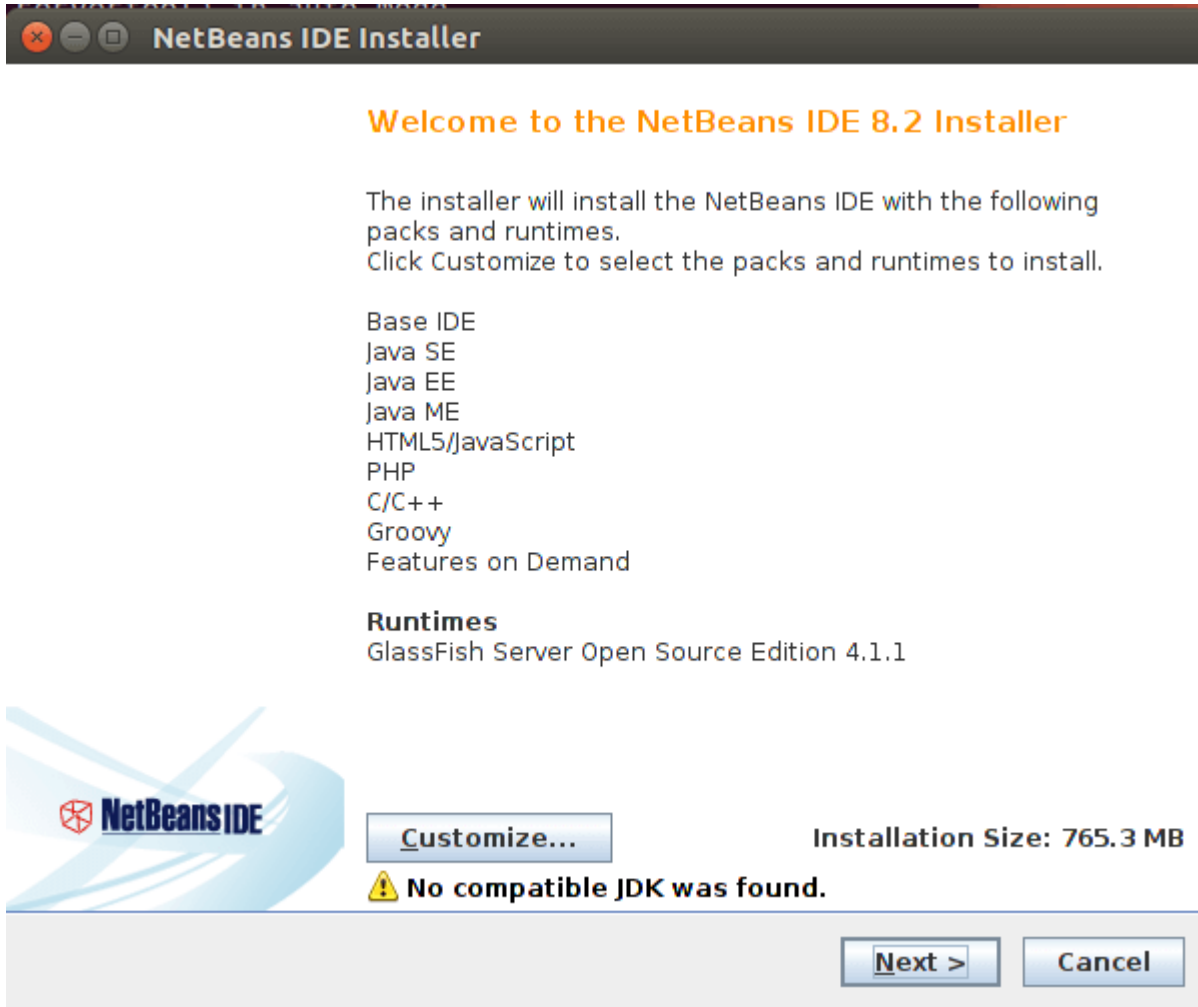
NetBeans IDE Installer

Welcome to the NetBeans IDE 8.2 Installer

The installer will install the NetBeans IDE with the following packs and runtimes.
Click Customize to select the packs and runtimes to install.

Base IDE
Java SE
Java EE
Java ME
HTML5/JavaScript
PHP
C/C++
Groovy
Features on Demand

Runtimes
GlassFish Server Open Source Edition 4.1.1

NetBeans IDE

Customize...

Installation Size: 765.3 MB

No compatible JDK was found.

Next >

Cancel